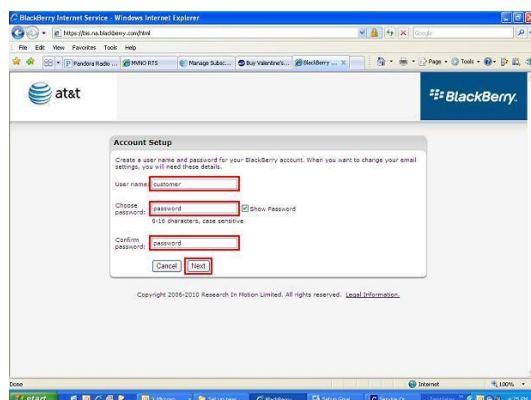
BlackBerry Internet Service - Windows Internet Explorer

https://bis.na.blackberry.com/html

Google

File Edit View Favorites Tools Help

Pandora Radio ... MMNO RTS Manage Subsc... Buy Valentine's... BlackBerry ... X

Page Tools

at&t

BlackBerry.

Account Setup

Create a user name and password for your BlackBerry account. When you want to change your email settings, you will need these details.

User name: customer

Choose password: password Show Password

6-16 characters, case sensitive

Confirm password: password

Cancel Next

Copyright 2006-2010 Research In Motion Limited. All rights reserved. Legal Information.

Done

Internet

100%

start